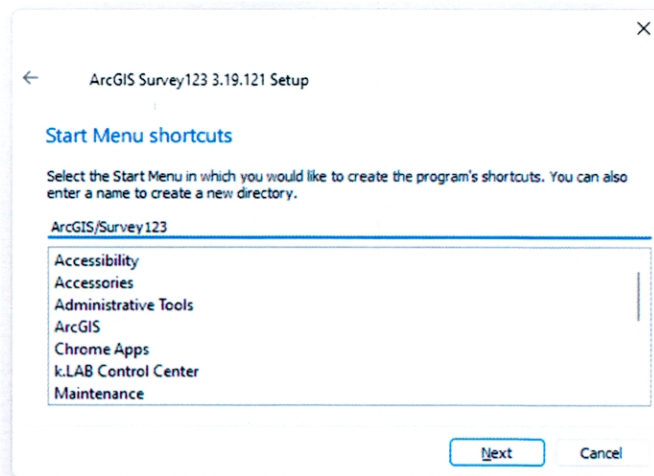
ArcGIS Survey123 3.19.121 Setup

Start Menu shortcuts

Select the Start Menu in which you would like to create the program's shortcuts. You can also enter a name to create a new directory.

ArcGIS/Survey123

Accessibility
Accessories
Administrative Tools
ArcGIS
Chrome Apps
k.LAB Control Center
Maintenance

Next
Cancel